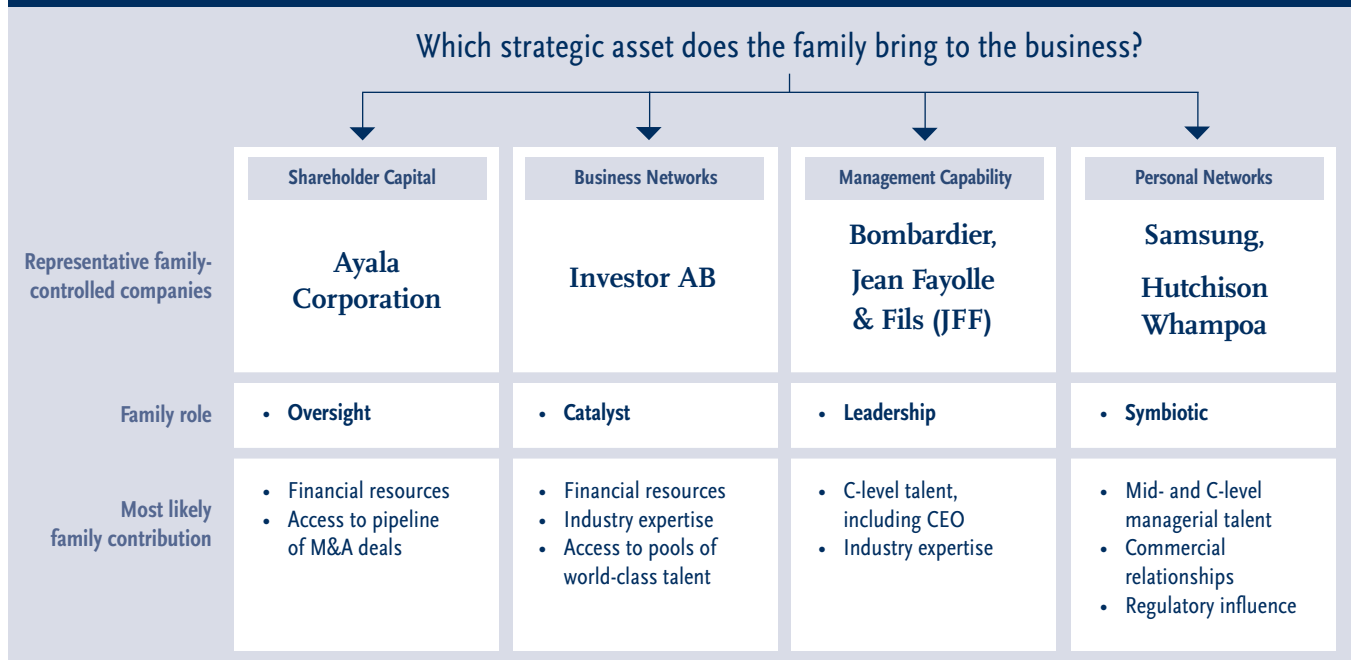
Which strategic asset does the family bring to the business?

| | Shareholder Capital | Business Networks | Management Capability | Personal Networks |
|---|---|---|---|---|
| Representative family-controlled companies | Ayala Corporation | Investor AB | Bombardier, Jean Fayolle & Fils (JFF) | Samsung, Hutchison Whampoa |
| Family role | • Oversight | • Catalyst | • Leadership | • Symbiotic |
| Most likely family contribution | • Financial resources • Access to pipeline of M&A deals | • Financial resources • Industry expertise • Access to pools of world-class talent | • C-level talent, including CEO • Industry expertise | • Mid- and C-level managerial talent • Commercial relationships • Regulatory influence |